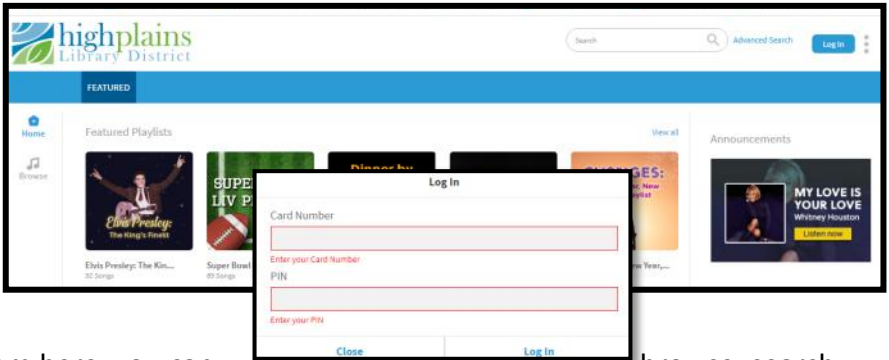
highplains Library District

Search

Advanced Search

Log In

FEATURED

Home

Browse

Featured Playlists

View all

Elvis Presley: The King's Finest

Elvis Presley: The Kin...
32 Songs

SUPER LIV P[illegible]

Super Bowl...
89 Songs

Dinner by

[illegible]GES: New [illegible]ylist

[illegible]w Year,...

Announcements

MY LOVE IS YOUR LOVE
Whitney Houston
Listen now

Log In

Card Number

Enter your Card Number

PIN

Enter your PIN

Close

Log In

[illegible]